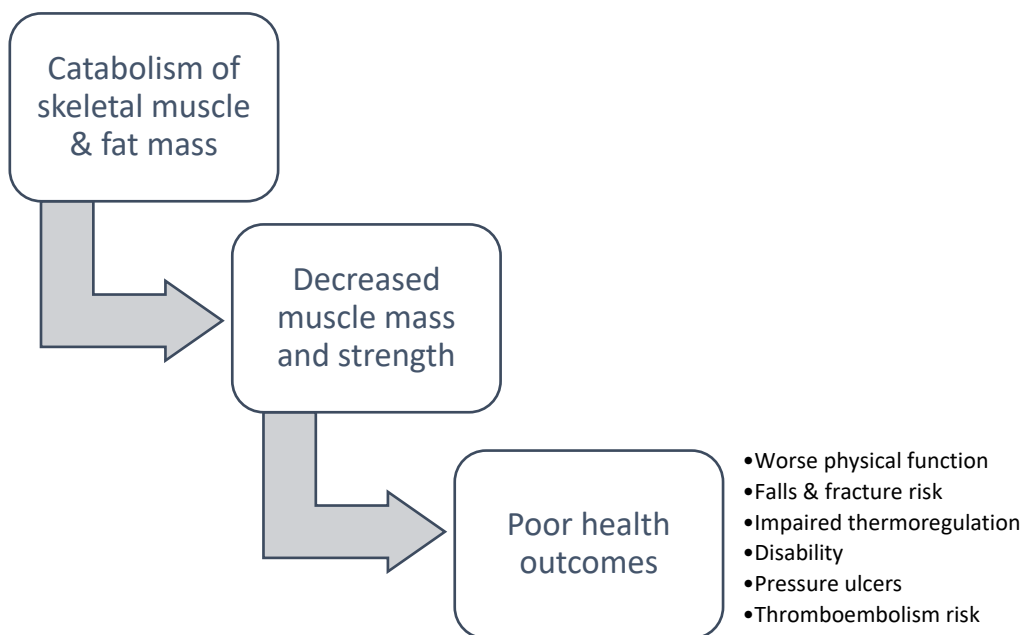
Catabolism of skeletal muscle & fat mass

Decreased muscle mass and strength

Poor health outcomes

•Worse physical function
•Falls & fracture risk
•Impaired thermoregulation
•Disability
•Pressure ulcers
•Thromboembolism risk